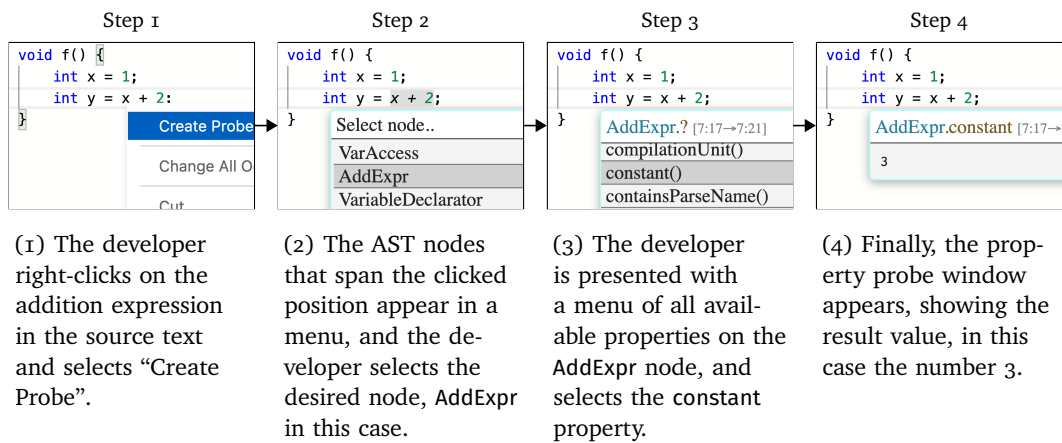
Step 1

void f() {
    int x = 1;
    int y = x + 2;
}

Create Probe

Change All O

Cut

Step 2

void f() {
    int x = 1;
    int y = x + 2;
}

Select node..

VarAccess

AddExpr

VariableDeclarator

Step 3

void f() {
    int x = 1;
    int y = x + 2;
}

AddExpr.? [7:17→7:21]

compilationUnit()

constant()

containsParseName()

Step 4

void f() {
    int x = 1;
    int y = x + 2;
}

AddExpr.constant [7:17→

3

(1) The developer right-clicks on the addition expression in the source text and selects “Create Probe”.

(2) The AST nodes that span the clicked position appear in a menu, and the developer selects the desired node, AddExpr in this case.

(3) The developer is presented with a menu of all available properties on the AddExpr node, and selects the constant property.

(4) Finally, the property probe window appears, showing the result value, in this case the number 3.